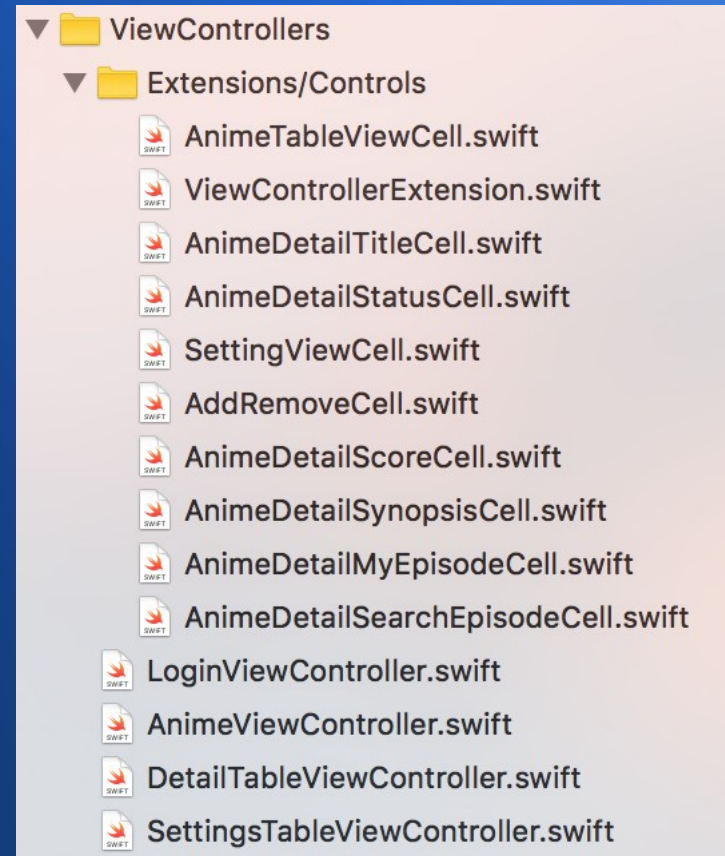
ViewControllers
Extensions/Controls
AnimeTableViewCell.swift
ViewControllerExtension.swift
AnimeDetailTitleCell.swift
AnimeDetailStatusCell.swift
SettingViewCell.swift
AddRemoveCell.swift
AnimeDetailScoreCell.swift
AnimeDetailSynopsisCell.swift
AnimeDetailMyEpisodeCell.swift
AnimeDetailSearchEpisodeCell.swift
LoginViewController.swift
AnimeViewController.swift
DetailTableViewController.swift
SettingsTableViewController.swift